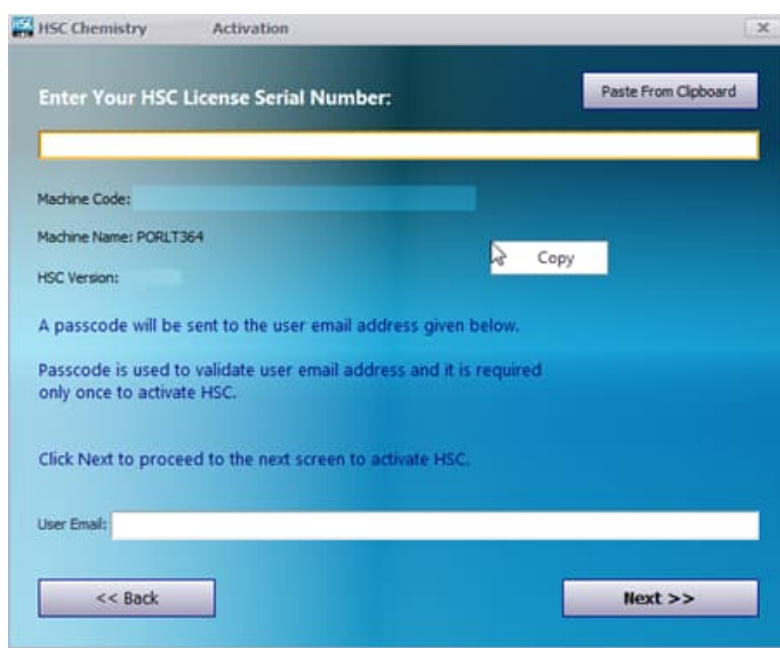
HSC Chemistry Activation

x

Enter Your HSC License Serial Number:

Paste From Clipboard

Machine Code:

Machine Name: PORLT364

Copy

HSC Version:

A passcode will be sent to the user email address given below.

Passcode is used to validate user email address and it is required only once to activate HSC.

Click Next to proceed to the next screen to activate HSC.

User Email:

<< Back

Next >>